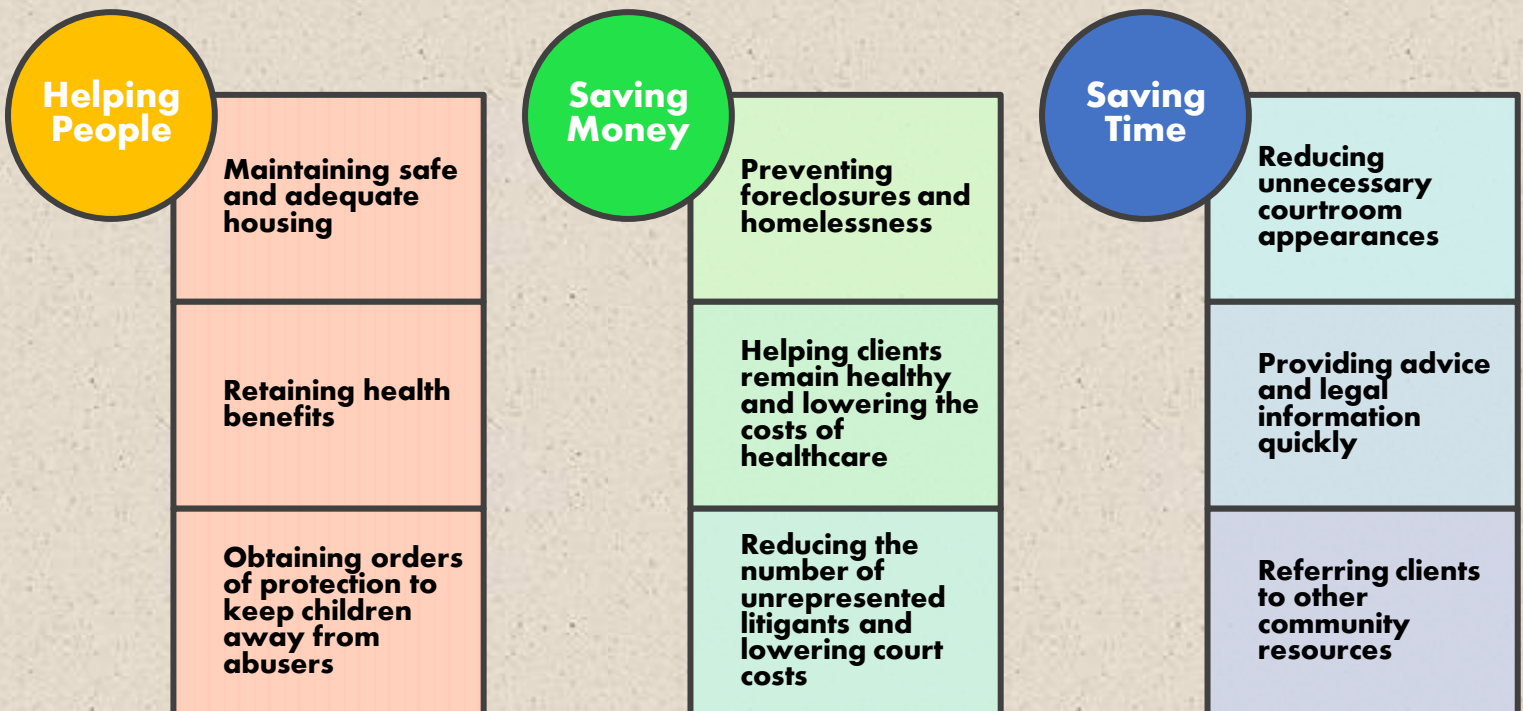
Helping People

Maintaining safe and adequate housing

Retaining health benefits

Obtaining orders of protection to keep children away from abusers

Saving Money

Preventing foreclosures and homelessness

Helping clients remain healthy and lowering the costs of healthcare

Reducing the number of unrepresented litigants and lowering court costs

Saving Time

Reducing unnecessary courtroom appearances

Providing advice and legal information quickly

Referring clients to other community resources